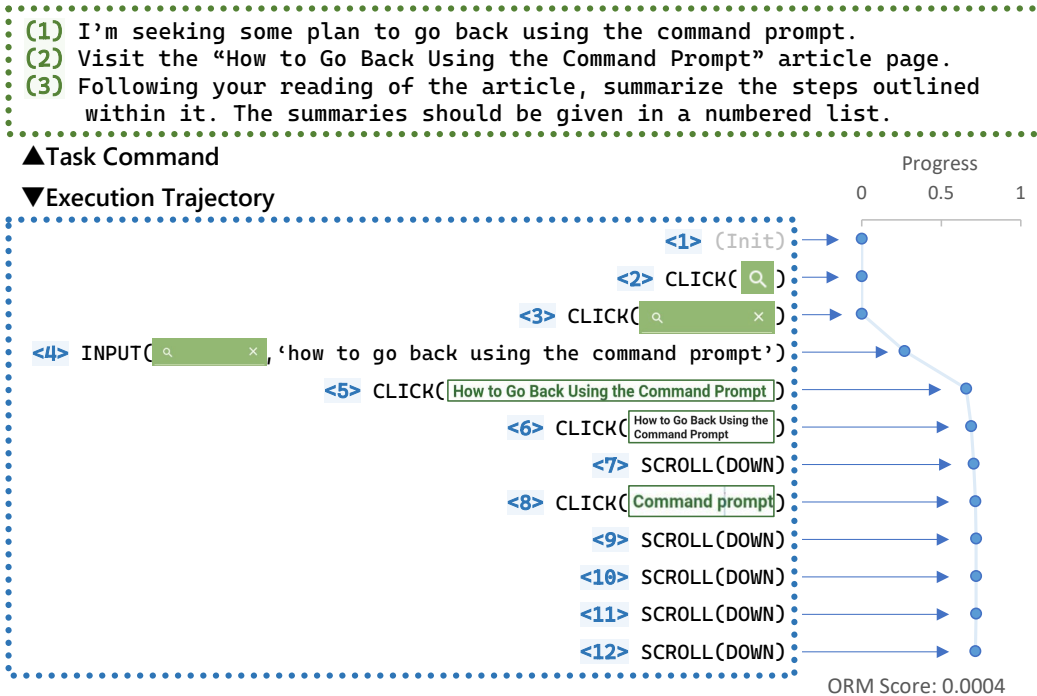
(1) I’m seeking some plan to go back using the command prompt.
(2) Visit the “How to Go Back Using the Command Prompt” article page.
(3) Following your reading of the article, summarize the steps outlined within it. The summaries should be given in a numbered list.

▲Task Command

▼Execution Trajectory

Progress
0 0.5 1

<1> (Init)
<2> CLICK( )
<3> CLICK( )
<4> INPUT( ,‘how to go back using the command prompt’)
<5> CLICK(How to Go Back Using the Command Prompt)
<6> CLICK(How to Go Back Using the Command Prompt)
<7> SCROLL(DOWN)
<8> CLICK(Command prompt)
<9> SCROLL(DOWN)
<10> SCROLL(DOWN)
<11> SCROLL(DOWN)
<12> SCROLL(DOWN)

ORM Score: 0.0004